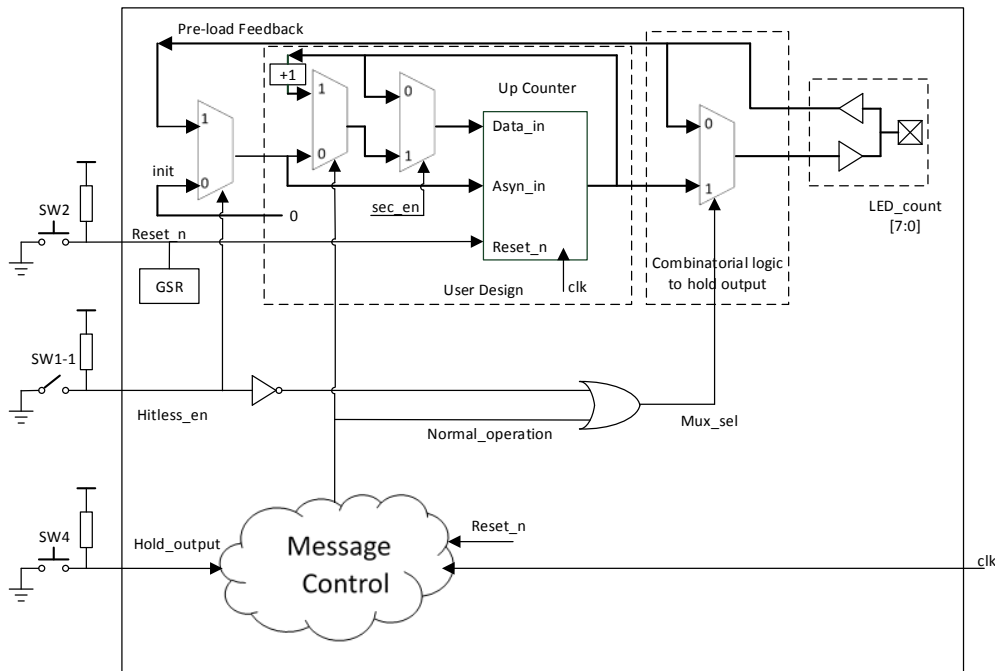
Pre-load Feedback

+1

1

0

0

1

Up Counter

Data_in

Asyn_in

Reset_n

1

0

init

0

sec_en

0

1

LED_count [7:0]

SW2

Reset_n

GSR

User Design

clk

Combinatorial logic to hold output

SW1-1

Hitless_en

Normal_operation

Mux_sel

SW4

Hold_output

Message Control

Reset_n

clk